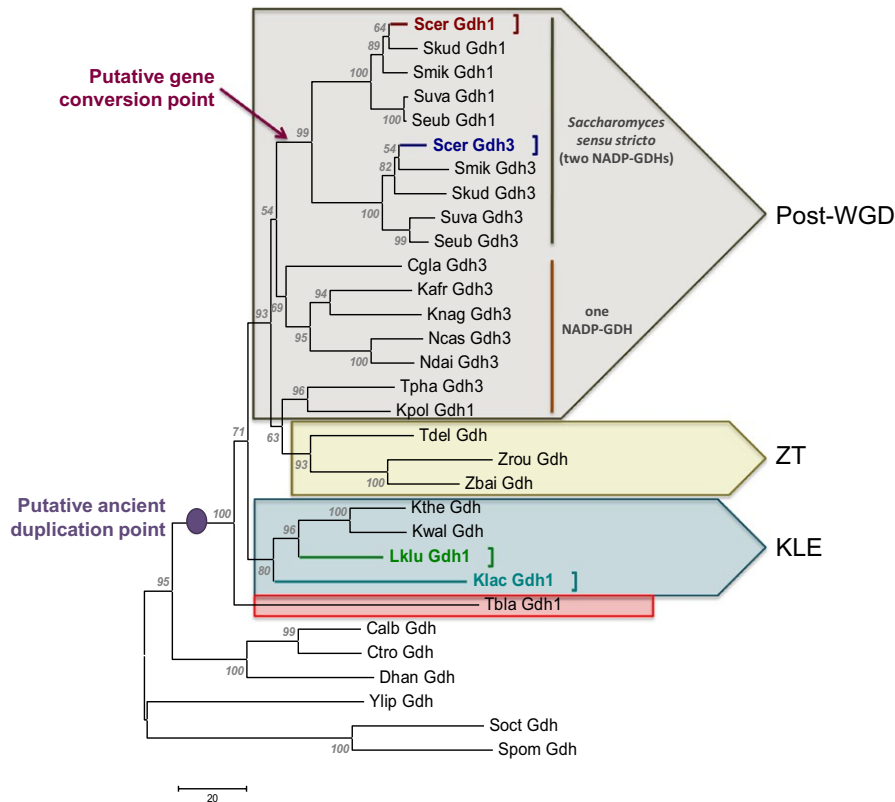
Putative gene conversion point

64 Scer Gdh1 ]
89 Skud Gdh1
100 Smik Gdh1
Suva Gdh1
100 Seub Gdh1
99
54 Scer Gdh3 ]
82 Smik Gdh3
Skud Gdh3
100 Suva Gdh3
99 Seub Gdh3
54
Cgla Gdh3
94 Kafr Gdh3
69 Knag Gdh3
95 Ncas Gdh3
100 Ndai Gdh3
93
96 Tpha Gdh3
Kpol Gdh1

Saccharomyces sensu stricto (two NADP-GDHs)

one NADP-GDH

Post-WGD

71
63 Tdel Gdh
93 Zrou Gdh
100 Zbai Gdh

ZT

Putative ancient duplication point

100
100 Kthe Gdh
96 Kwal Gdh
Lklu Gdh1 ]
80 Klac Gdh1 ]

KLE

95
Tbla Gdh1
99 Calb Gdh
Ctro Gdh
100 Dhan Gdh
Ylip Gdh
Soct Gdh
100 Spom Gdh

20